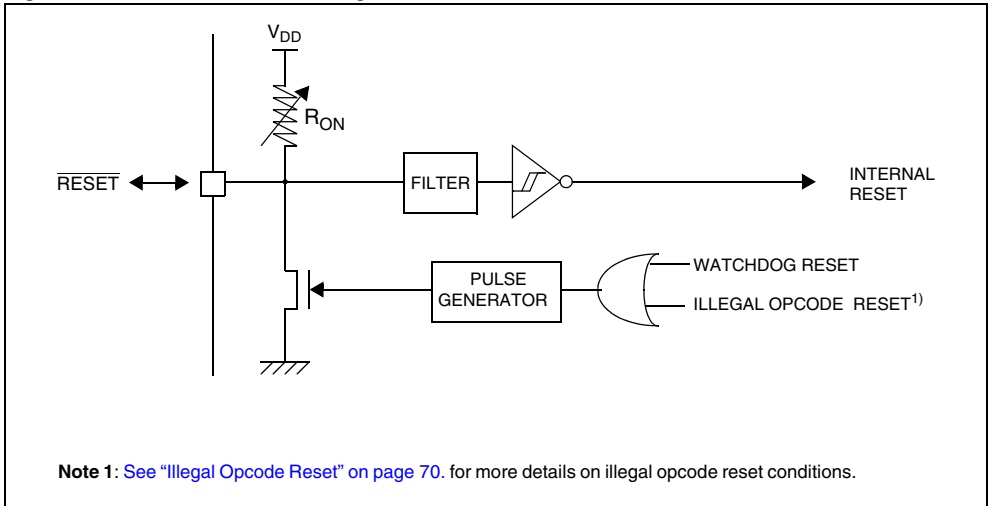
$V_{DD}$

$R_{ON}$

$\overline{RESET}$

FILTER

INTERNAL RESET

PULSE GENERATOR

WATCHDOG RESET

ILLEGAL OPCODE RESET$^{1)}$

**Note 1**: See "Illegal Opcode Reset" on page 70. for more details on illegal opcode reset conditions.